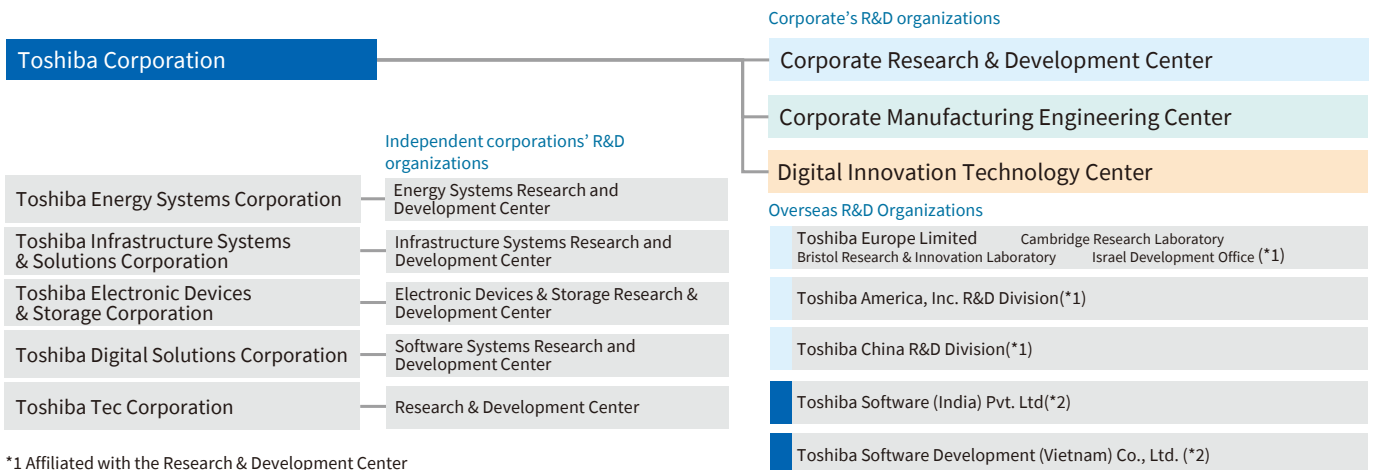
Corporate's R&D organizations

Toshiba Corporation

Corporate Research & Development Center

Corporate Manufacturing Engineering Center

Digital Innovation Technology Center

Independent corporations' R&D organizations

Toshiba Energy Systems Corporation

Energy Systems Research and Development Center

Toshiba Infrastructure Systems & Solutions Corporation

Infrastructure Systems Research and Development Center

Toshiba Electronic Devices & Storage Corporation

Electronic Devices & Storage Research & Development Center

Toshiba Digital Solutions Corporation

Software Systems Research and Development Center

Toshiba Tec Corporation

Research & Development Center

Overseas R&D Organizations

Toshiba Europe Limited Cambridge Research Laboratory Bristol Research & Innovation Laboratory Israel Development Office (*1)

Toshiba America, Inc. R&D Division(*1)

Toshiba China R&D Division(*1)

Toshiba Software (India) Pvt. Ltd(*2)

Toshiba Software Development (Vietnam) Co., Ltd. (*2)

*1 Affiliated with the Research & Development Center